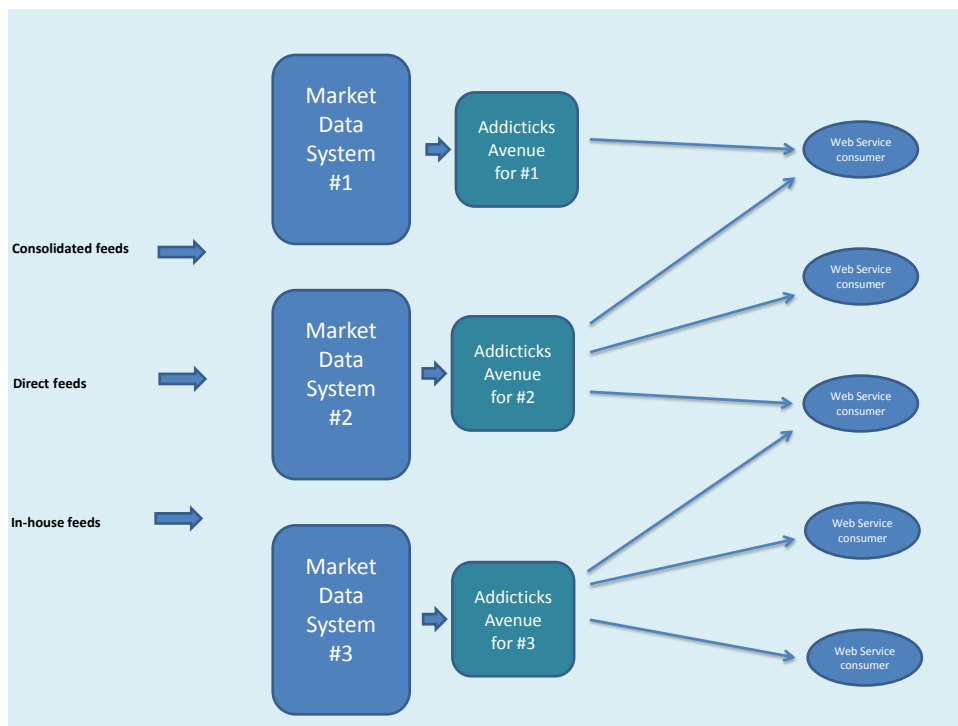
Market Data System #1

Addicticks Avenue for #1

Web Service consumer

Consolidated feeds

Web Service consumer

Market Data System #2

Addicticks Avenue for #2

Direct feeds

Web Service consumer

In-house feeds

Web Service consumer

Market Data System #3

Addicticks Avenue for #3

Web Service consumer